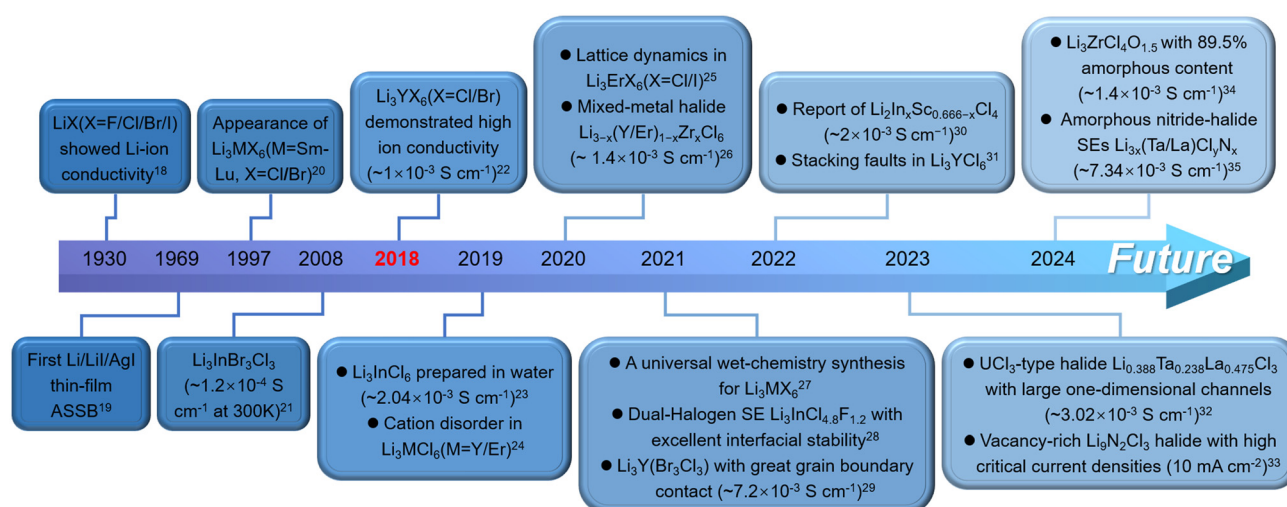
LiX(X=F/Cl/Br/I) showed Li-ion conductivity$^{18}$

Appearance of $Li_3MX_6$(M=Sm-Lu, X=Cl/Br)$^{20}$

$Li_3YX_6$(X=Cl/Br) demonstrated high ion conductivity (~$1\times10^{-3}$ S cm$^{-1}$)$^{22}$

● Lattice dynamics in $Li_3ErX_6$(X=Cl/I)$^{25}$
● Mixed-metal halide $Li_{3-x}(Y/Er)_{1-x}Zr_xCl_6$ (~ $1.4\times10^{-3}$ S cm$^{-1}$)$^{26}$

● Report of $Li_2In_xSc_{0.666-x}Cl_4$ (~$2\times10^{-3}$ S cm$^{-1}$)$^{30}$
● Stacking faults in $Li_3YCl_6$$^{31}$

● $Li_3ZrCl_4O_{1.5}$ with 89.5% amorphous content (~$1.4\times10^{-3}$ S cm$^{-1}$)$^{34}$
● Amorphous nitride-halide SEs $Li_{3x}(Ta/La)Cl_yN_x$ (~$7.34\times10^{-3}$ S cm$^{-1}$)$^{35}$

1930 1969 1997 2008 2018 2019 2020 2021 2022 2023 2024 Future

First Li/LiI/AgI thin-film ASSB$^{19}$

$Li_3InBr_3Cl_3$ (~$1.2\times10^{-4}$ S cm$^{-1}$ at 300K)$^{21}$

● $Li_3InCl_6$ prepared in water (~$2.04\times10^{-3}$ S cm$^{-1}$)$^{23}$
● Cation disorder in $Li_3MCl_6$(M=Y/Er)$^{24}$

● A universal wet-chemistry synthesis for $Li_3MX_6$$^{27}$
● Dual-Halogen SE $Li_3InCl_{4.8}F_{1.2}$ with excellent interfacial stability$^{28}$
● $Li_3Y(Br_3Cl_3)$ with great grain boundary contact (~$7.2\times10^{-3}$ S cm$^{-1}$)$^{29}$

● $UCl_3$-type halide $Li_{0.388}Ta_{0.238}La_{0.475}Cl_3$ with large one-dimensional channels (~$3.02\times10^{-3}$ S cm$^{-1}$)$^{32}$
● Vacancy-rich $Li_9N_2Cl_3$ halide with high critical current densities (10 mA cm$^{-2}$)$^{33}$